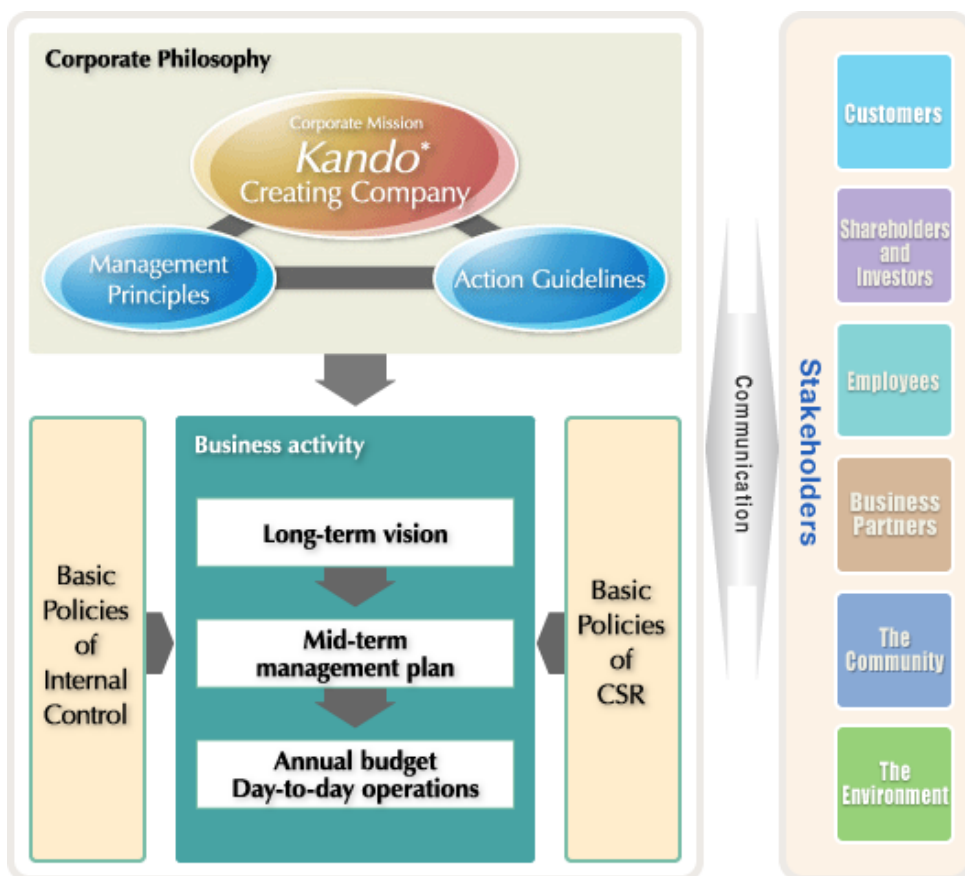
Corporate Philosophy

Corporate Mission
Kando*
Creating Company

Management Principles

Action Guidelines

Basic Policies of Internal Control

Business activity

Long-term vision

Mid-term management plan

Annual budget
Day-to-day operations

Basic Policies of CSR

Communication

Stakeholders

Customers

Shareholders and Investors

Employees

Business Partners

The Community

The Environment